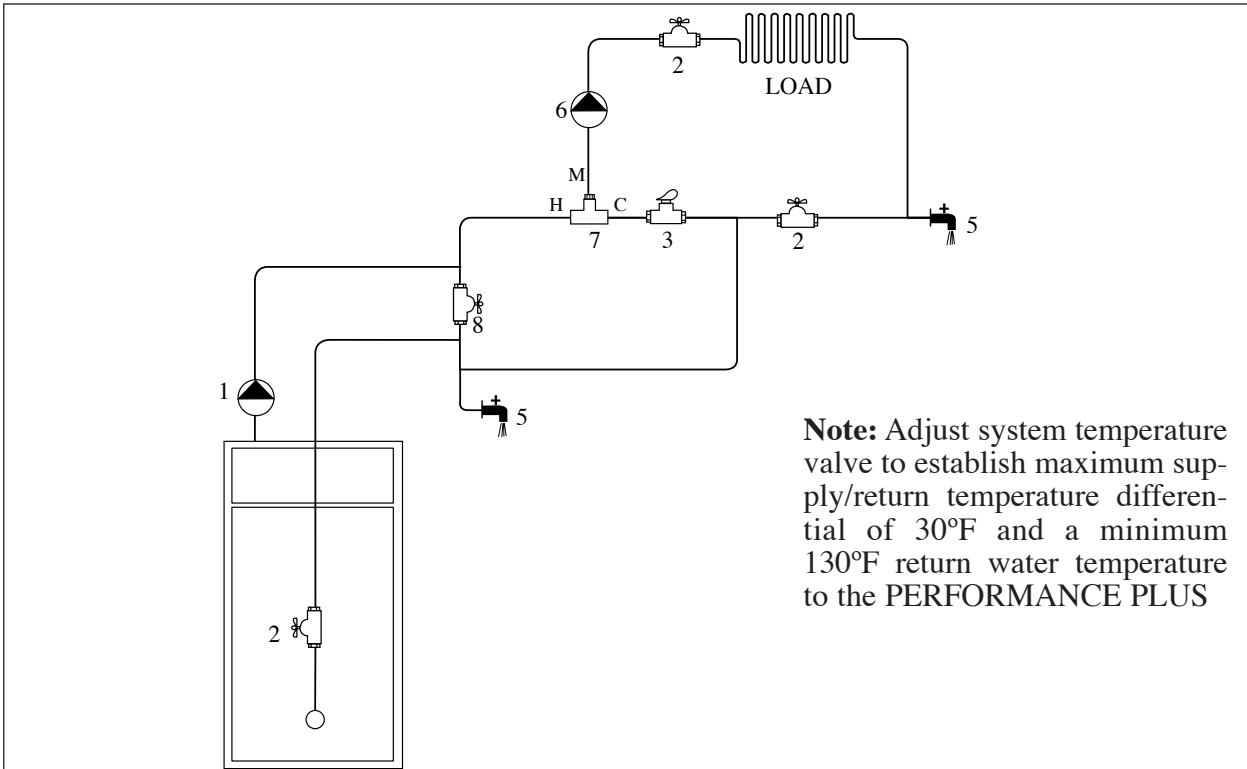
2

LOAD

6

M

H

C

7

3

2

5

8

1

5

**Note:** Adjust system temperature valve to establish maximum supply/return temperature differential of 30ºF and a minimum 130ºF return water temperature to the PERFORMANCE PLUS

2